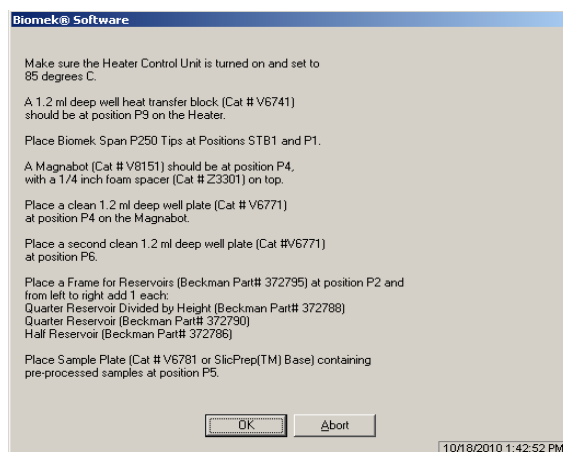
Biomek® Software

Make sure the Heater Control Unit is turned on and set to 85 degrees C.

A 1.2 ml deep well heat transfer block (Cat # V6741) should be at position P9 on the Heater.

Place Biomek Span P250 Tips at Positions STB1 and P1.

A Magnabot (Cat # V8151) should be at position P4, with a 1/4 inch foam spacer (Cat # Z3301) on top.

Place a clean 1.2 ml deep well plate (Cat # V6771) at position P4 on the Magnabot.

Place a second clean 1.2 ml deep well plate (Cat #V6771) at position P6.

Place a Frame for Reservoirs (Beckman Part# 372795) at position P2 and from left to right add 1 each:
Quarter Reservoir Divided by Height (Beckman Part# 372788)
Quarter Reservoir (Beckman Part# 372790)
Half Reservoir (Beckman Part# 372786)

Place Sample Plate (Cat # V6781 or SlicPrep(TM) Base) containing pre-processed samples at position P5.

OK

Abort

10/18/2010 1:42:52 PM